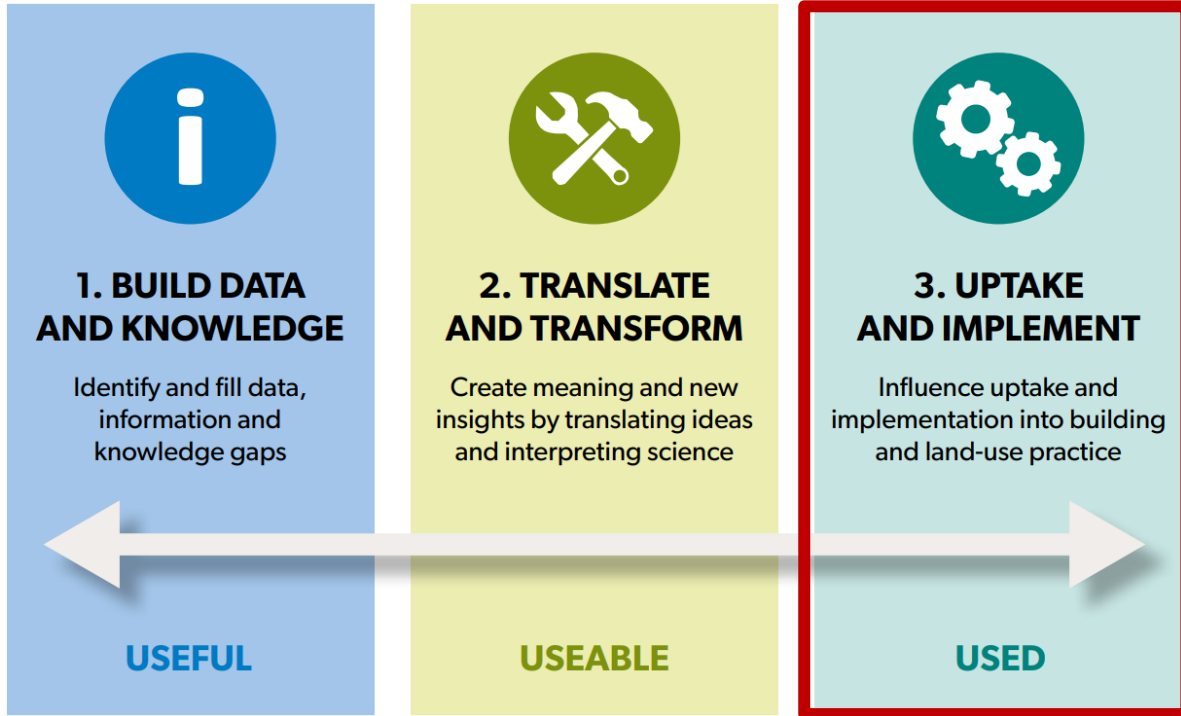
i

1. BUILD DATA AND KNOWLEDGE

Identify and fill data, information and knowledge gaps

USEFUL

2. TRANSLATE AND TRANSFORM

Create meaning and new insights by translating ideas and interpreting science

USEABLE

3. UPTAKE AND IMPLEMENT

Influence uptake and implementation into building and land-use practice

USED